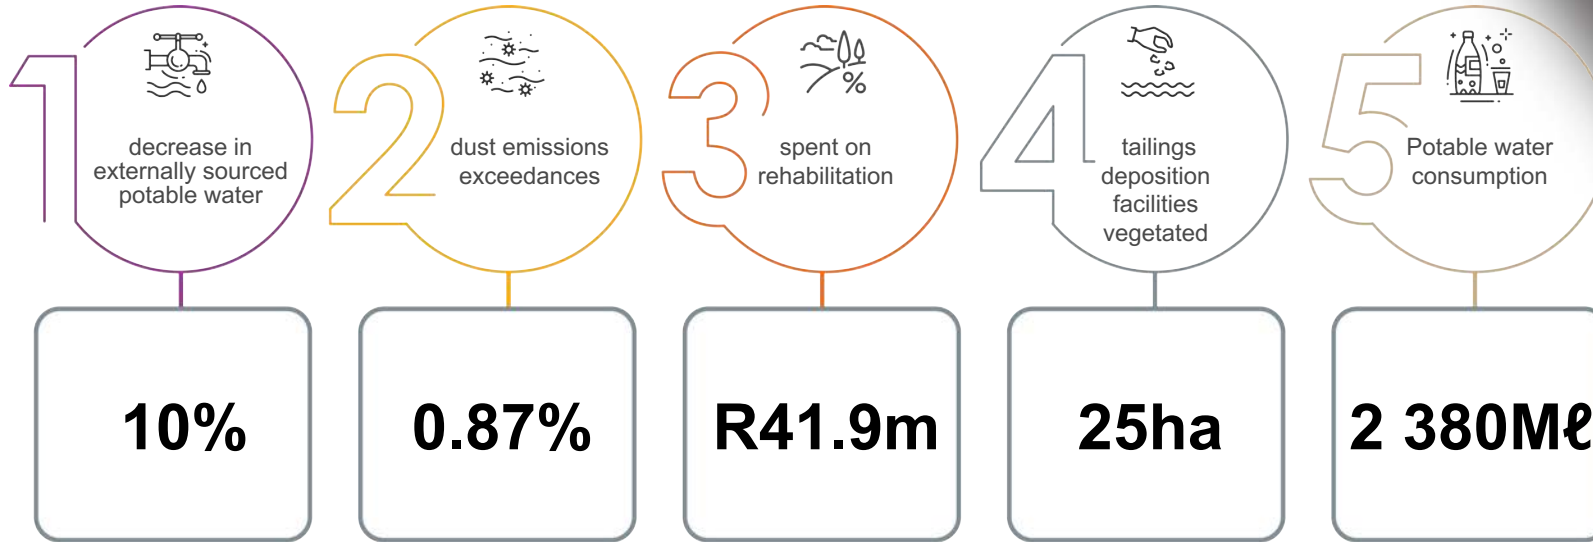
1

decrease in externally sourced potable water

10%

2

dust emissions exceedances

0.87%

3

%

spent on rehabilitation

R41.9m

4

tailings deposition facilities vegetated

25ha

5

Potable water consumption

2 380Mℓ